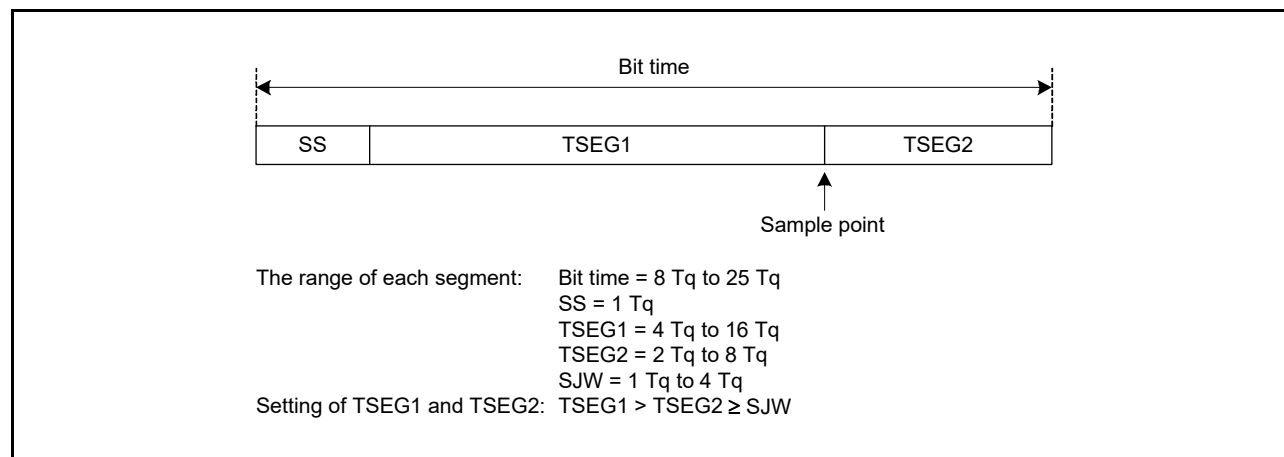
Bit time

| SS | TSEG1 | TSEG2 |
|---|---|---|

Sample point

The range of each segment: Bit time = 8 Tq to 25 Tq
SS = 1 Tq
TSEG1 = 4 Tq to 16 Tq
TSEG2 = 2 Tq to 8 Tq
SJW = 1 Tq to 4 Tq
Setting of TSEG1 and TSEG2: TSEG1 > TSEG2 $\geq$ SJW